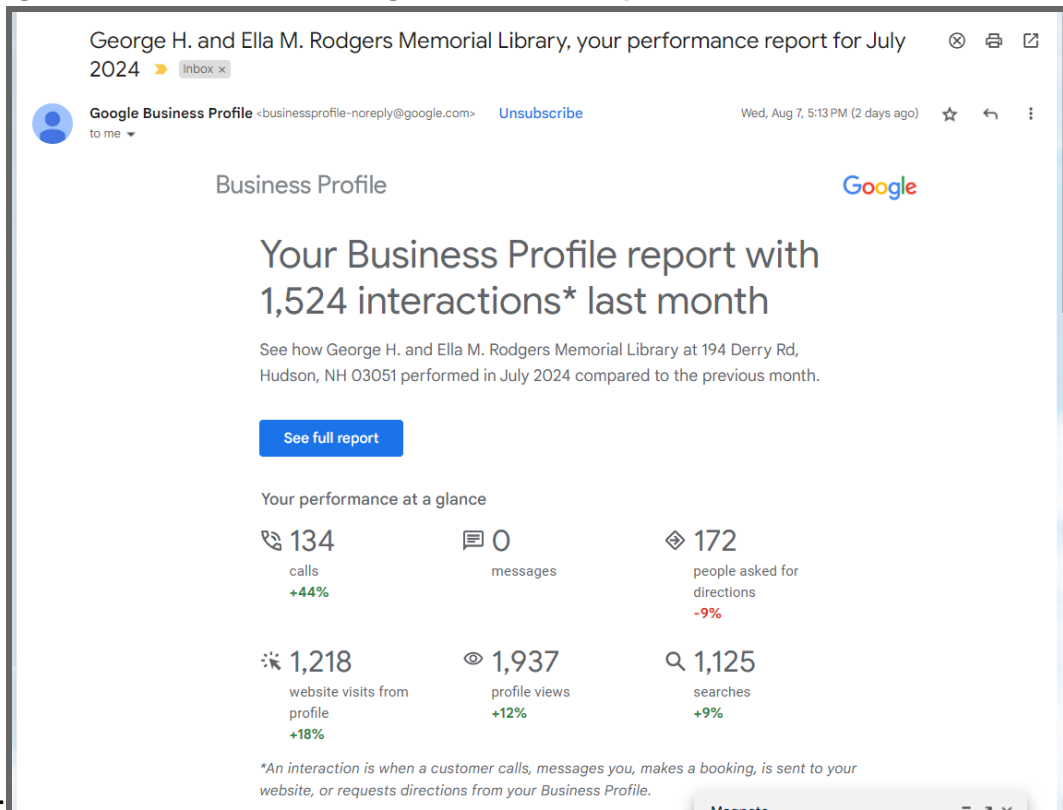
George H. and Ella M. Rodgers Memorial Library, your performance report for July 2024 Inbox ×

Google Business Profile <businessprofile-noreply@google.com> Unsubscribe
to me

Wed, Aug 7, 5:13 PM (2 days ago)

Business Profile

Google

Your Business Profile report with 1,524 interactions* last month

See how George H. and Ella M. Rodgers Memorial Library at 194 Derry Rd, Hudson, NH 03051 performed in July 2024 compared to the previous month.

See full report

Your performance at a glance

134
calls
+44%

0
messages

172
people asked for directions
-9%

1,218
website visits from profile
+18%

1,937
profile views
+12%

1,125
searches
+9%

*An interaction is when a customer calls, messages you, makes a booking, is sent to your website, or requests directions from your Business Profile.